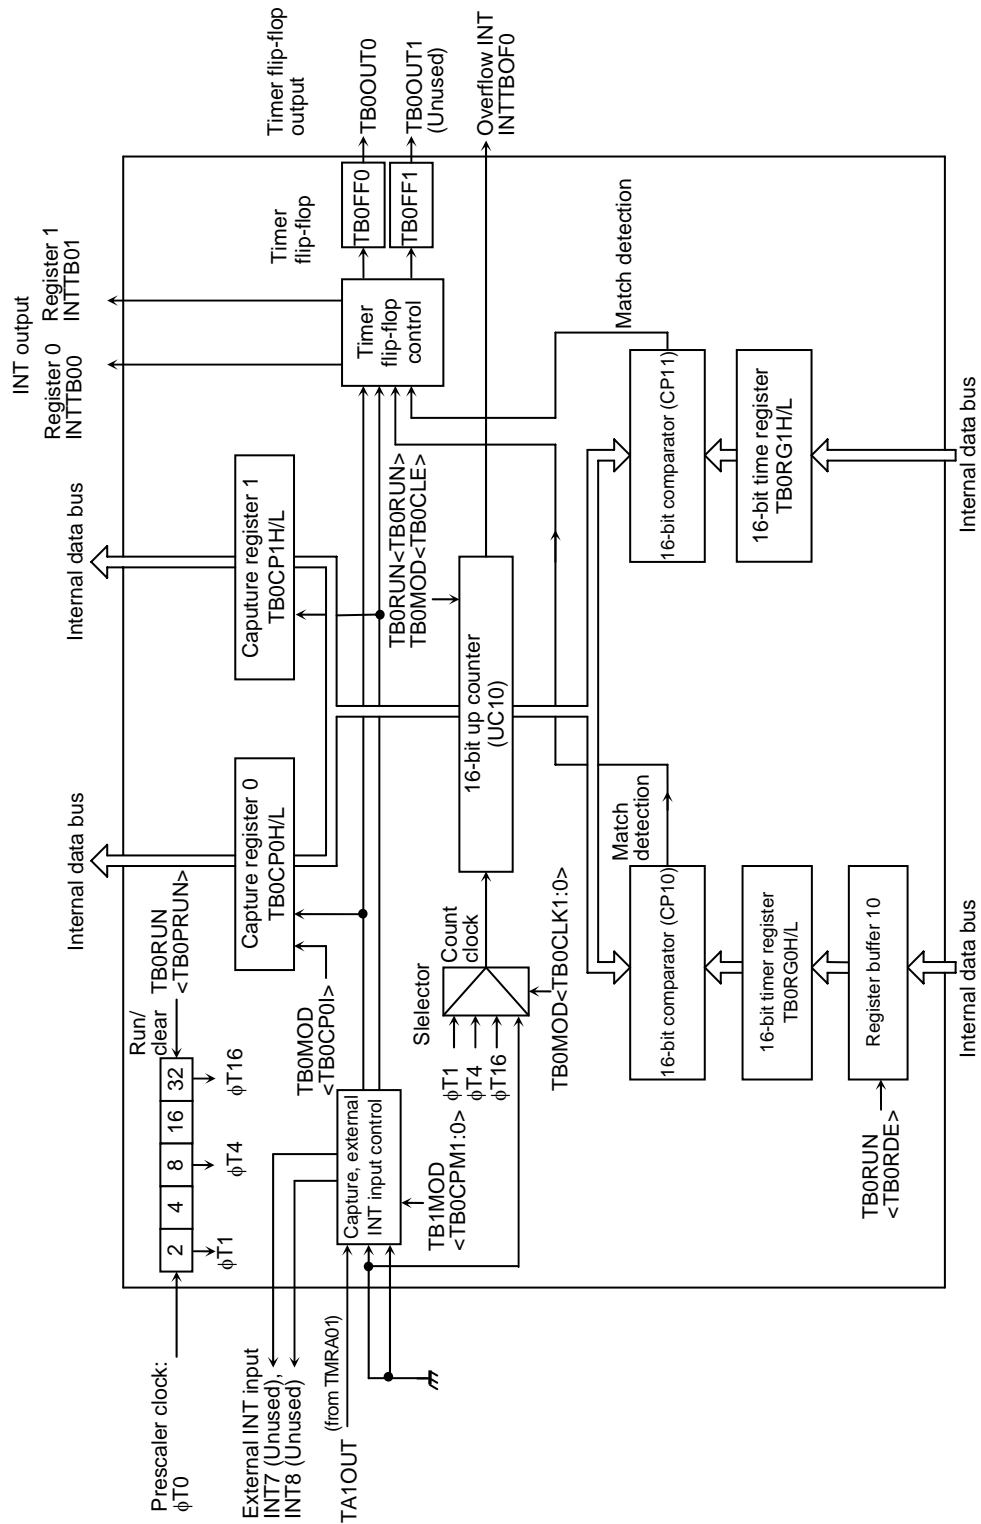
Prescaler clock: φT0

External INT input INT7 (Unused), INT8 (Unused)

TA1OUT (from TMRA01)

2 4 8 16 32

φT1 φT4 φT16

Run/clear

TB0RUN <TB0PRUN>

Capture, external INT input control

TB1MOD <TB0CPM1:0>

TB0MOD <TB0CP0I>

φT1 φT4 φT16

Slelector

Count clock

TB0MOD<TB0CLK1:0>

TB0RUN <TB0RDE>

Register buffer 10

16-bit timer register TB0RG0H/L

16-bit comparator (CP10)

Match detection

Internal data bus

Capture register 0 TB0CP0H/L

Internal data bus

16-bit up counter (UC10)

Capture register 1 TB0CP1H/L

Internal data bus

TB0RUN<TB0RUN> TB0MOD<TB0CLE>

16-bit comparator (CP11)

16-bit time register TB0RG1H/L

Internal data bus

Match detection

INT output

Register 0 INTTB00

Register 1 INTTB01

Timer flip-flop control

Timer flip-flop

TB0FF0

TB0FF1

Timer flip-flop output

TB0OUT0

TB0OUT1 (Unused)

Overflow INT INTTBOF0